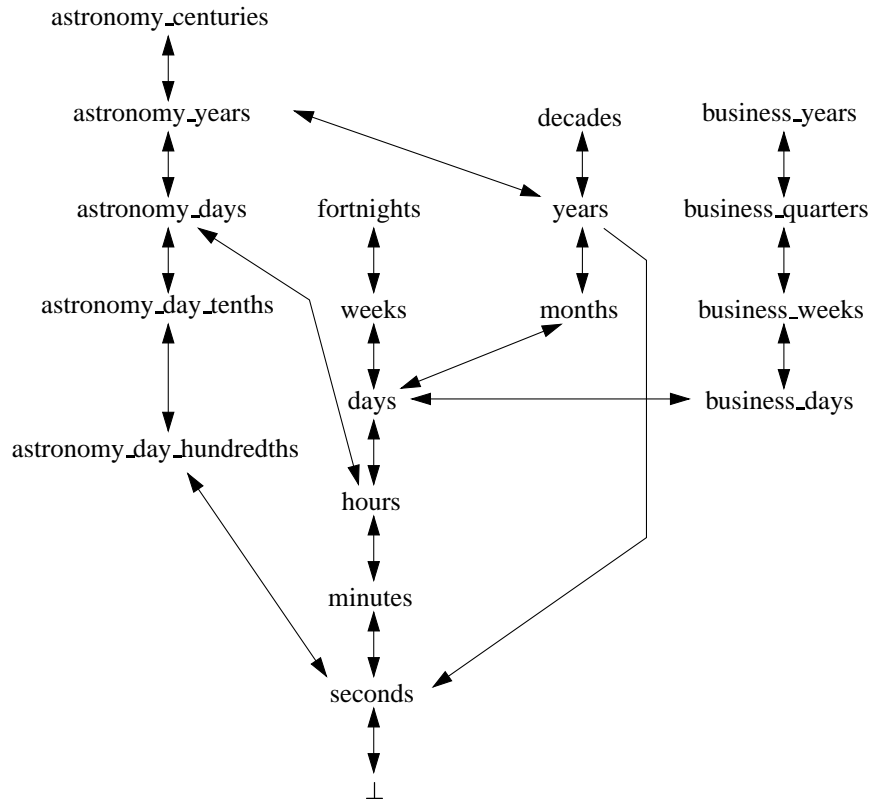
astronomy_centuries

astronomy_years

decades

business_years

astronomy_days

fortnights

years

business_quarters

astronomy_day_tenths

weeks

months

business_weeks

days

business_days

astronomy_day_hundredths

hours

minutes

seconds

$\perp$